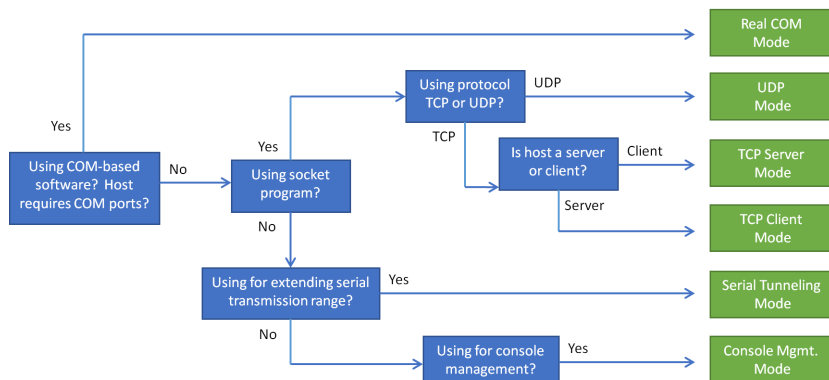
Real COM Mode

Yes

Using COM-based software? Host requires COM ports?

No

Yes

Using socket program?

Using protocol TCP or UDP?

UDP

UDP Mode

TCP

Is host a server or client?

Client

TCP Server Mode

Server

TCP Client Mode

No

Using for extending serial transmission range?

Yes

Serial Tunneling Mode

No

Using for console management?

Yes

Console Mgmt. Mode